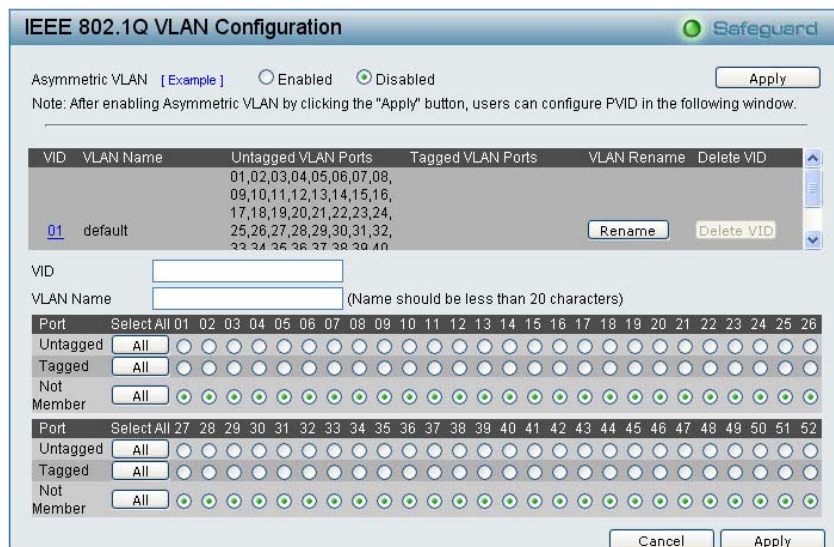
IEEE 802.1Q VLAN Configuration

Safeguard

Asymmetric VLAN [Example] Enabled Disabled

Apply

Note: After enabling Asymmetric VLAN by clicking the "Apply" button, users can configure PVID in the following window.

| VID | VLAN Name | Untagged VLAN Ports | Tagged VLAN Ports | VLAN Rename | Delete VID |
|---|---|---|---|---|---|
| 01 | default | 01,02,03,04,05,06,07,08, 09,10,11,12,13,14,15,16, 17,18,19,20,21,22,23,24, 25,26,27,28,29,30,31,32, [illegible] | | Rename | Delete VID |

VID

VLAN Name (Name should be less than 20 characters)

| Port | Select All | 01 | 02 | 03 | 04 | 05 | 06 | 07 | 08 | 09 | 10 | 11 | 12 | 13 | 14 | 15 | 16 | 17 | 18 | 19 | 20 | 21 | 22 | 23 | 24 | 25 | 26 |
|---|---|---|---|---|---|---|---|---|---|---|---|---|---|---|---|---|---|---|---|---|---|---|---|---|---|---|---|
| Untagged | All | | | | | | | | | | | | | | | | | | | | | | | | | | |
| Tagged | All | | | | | | | | | | | | | | | | | | | | | | | | | | |
| Not Member | All | | | | | | | | | | | | | | | | | | | | | | | | | | |

| Port | Select All | 27 | 28 | 29 | 30 | 31 | 32 | 33 | 34 | 35 | 36 | 37 | 38 | 39 | 40 | 41 | 42 | 43 | 44 | 45 | 46 | 47 | 48 | 49 | 50 | 51 | 52 |
|---|---|---|---|---|---|---|---|---|---|---|---|---|---|---|---|---|---|---|---|---|---|---|---|---|---|---|---|
| Untagged | All | | | | | | | | | | | | | | | | | | | | | | | | | | |
| Tagged | All | | | | | | | | | | | | | | | | | | | | | | | | | | |
| Not Member | All | | | | | | | | | | | | | | | | | | | | | | | | | | |

Cancel Apply